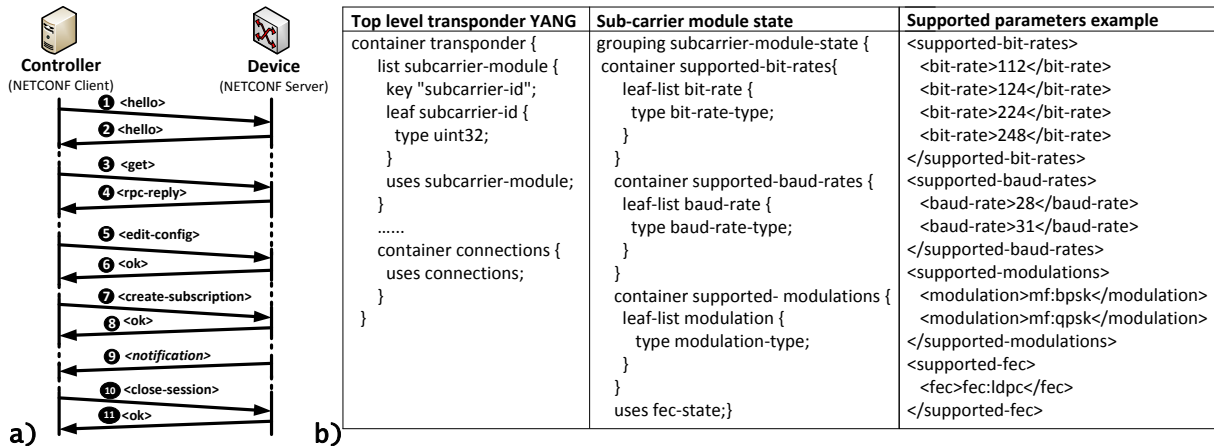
Controller
(NETCONF Client)

Device
(NETCONF Server)

1 <hello>
2 <hello>
3 <get>
4 <rpc-reply>
5 <edit-config>
6 <ok>
7 <create-subscription>
8 <ok>
9 <notification>
10 <close-session>
11 <ok>

a)

b)

| Top level transponder YANG | Sub-carrier module state | Supported parameters example |
|---|---|---|
| container transponder { list subcarrier-module { key "subcarrier-id"; leaf subcarrier-id { type uint32; } uses subcarrier-module; } ...... container connections { uses connections; } } | grouping subcarrier-module-state { container supported-bit-rates{ leaf-list bit-rate { type bit-rate-type; } } container supported-baud-rates { leaf-list baud-rate { type baud-rate-type; } } container supported- modulations { leaf-list modulation { type modulation-type; } } uses fec-state;} | <supported-bit-rates> <bit-rate>112</bit-rate> <bit-rate>124</bit-rate> <bit-rate>224</bit-rate> <bit-rate>248</bit-rate> </supported-bit-rates> <supported-baud-rates> <baud-rate>28</baud-rate> <baud-rate>31</baud-rate> </supported-baud-rates> <supported-modulations> <modulation>mf:bpsk</modulation> <modulation>mf:qpsk</modulation> </supported-modulations> <supported-fec> <fec>fec:ldpc</fec> </supported-fec> |